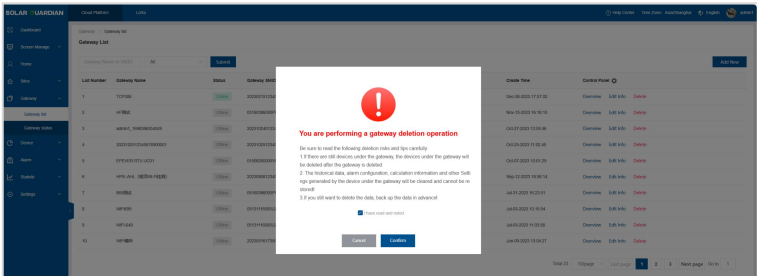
SOLAR GUARDIAN

Cloud Platform   Links

Help Center   Time Zone: Asia/Shanghai   English   admin1

Dashboard
Screen Manage
Home
Sites
Gateway
Gateway list
Gateway Status
Device
Alarm
Statistic
Settings

Gateway / Gateway list

Gateway List

Gateway Name or SN   All   Submit

Add New

| List Number | Gateway Name | Status | Gateway SN | Create Time | Control Panel |
|---|---|---|---|---|---|
| 1 | TCP586 | Online | 2020031912546 | Dec-08-2023 17:37:32 | Overview Edit Info Delete |
| 2 | HF网关 | Offline | 32010825800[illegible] | Nov-03-2023 16:18:15 | Overview Edit Info Delete |
| 3 | admin1_10805625409 | Offline | 202312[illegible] | Oct-27-2023 13:56:46 | Overview Edit Info Delete |
| 4 | 2020103112456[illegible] | Offline | 2020103112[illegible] | Oct-07-2023 11:55:45 | Overview Edit Info Delete |
| 5 | EPEVER RTU UCD1 | Offline | 21080200000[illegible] | Oct-07-2023 10:01:29 | Overview Edit Info Delete |
| 6 | HPS-Jiedi_1楼(测试)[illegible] | Offline | 2020090312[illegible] | Sep-13-2023 16:56:14 | Overview Edit Info Delete |
| 7 | 测试网关 | Offline | 2023023900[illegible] | Jul-31-2023 16:23:51 | Overview Edit Info Delete |
| 8 | WiFi036 | Offline | 2013111500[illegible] | Jul-03-2023 13:15:34 | Overview Edit Info Delete |
| 9 | WIFI-043 | Offline | 2013111500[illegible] | Jul-03-2023 11:23:09 | Overview Edit Info Delete |
| 10 | WIFI模块 | Offline | 2020091017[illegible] | Jun-09-2023 15:54:27 | Overview Edit Info Delete |

Total 22   10/page   Last page   1   2   3   Next page   Go to   1

You are performing a gateway deletion operation

Be sure to read the following deletion risks and tips carefully
1.If there are still devices under the gateway, the devices under the gateway will be deleted after the gateway is deleted
2. The historical data, alarm configuration, calculation information and other Settings generated by the device under the gateway will be cleared and cannot be restored!
3.If you still want to delete the data, back up the data in advance!

Have read and noted

Cancel   Confirm